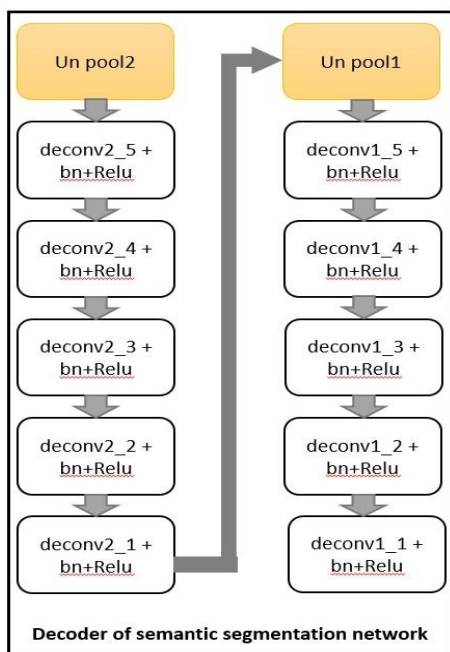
Un pool2

deconv2_5 + bn+Relu

deconv2_4 + bn+Relu

deconv2_3 + bn+Relu

deconv2_2 + bn+Relu

deconv2_1 + bn+Relu

Un pool1

deconv1_5 + bn+Relu

deconv1_4 + bn+Relu

deconv1_3 + bn+Relu

deconv1_2 + bn+Relu

deconv1_1 + bn+Relu

Decoder of semantic segmentation network